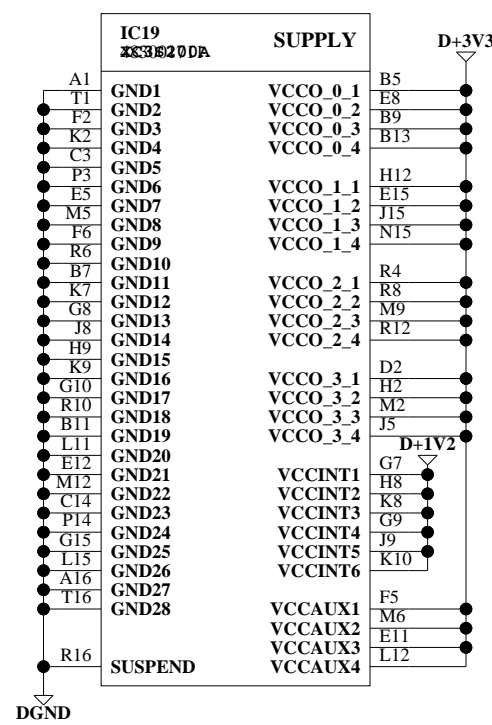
IC19
XC3S200A

SUPPLY

D+3V3

A1 GND1
T1 GND2
F2 GND3
K2 GND4
C3 GND5
P3 GND6
E5 GND7
M5 GND8
F6 GND9
R6 GND10
B7 GND11
K7 GND12
G8 GND13
J8 GND14
H9 GND15
K9 GND16
G10 GND17
R10 GND18
B11 GND19
L11 GND20
E12 GND21
M12 GND22
C14 GND23
P14 GND24
G15 GND25
L15 GND26
A16 GND27
T16 GND28

R16 SUSPEND

DGND

VCCO_0_1 B5
VCCO_0_2 E8
VCCO_0_3 B9
VCCO_0_4 B13

VCCO_1_1 H12
VCCO_1_2 E15
VCCO_1_3 J15
VCCO_1_4 N15

VCCO_2_1 R4
VCCO_2_2 R8
VCCO_2_3 M9
VCCO_2_4 R12

VCCO_3_1 D2
VCCO_3_2 H2
VCCO_3_3 M2
VCCO_3_4 J5

D+1V2

VCCINT1 G7
VCCINT2 H8
VCCINT3 K8
VCCINT4 G9
VCCINT5 J9
VCCINT6 K10

VCCAUX1 F5
VCCAUX2 M6
VCCAUX3 E11
VCCAUX4 L12